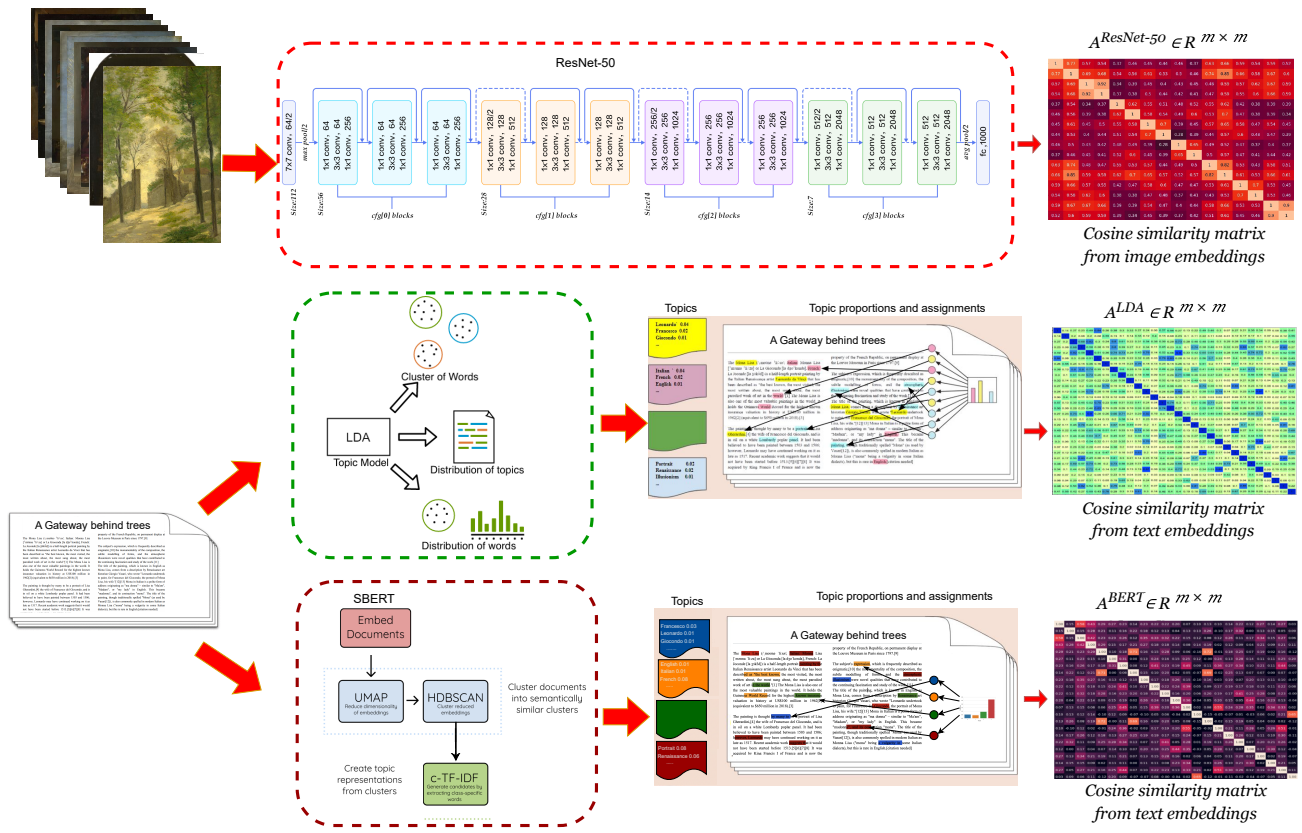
ResNet-50

7x7 conv, 64/2
max pool/2
Size:112
Size:56
1x1 conv, 64
3x3 conv, 64
1x1 conv, 256
1x1 conv, 64
3x3 conv, 64
1x1 conv, 256
1x1 conv, 64
3x3 conv, 64
1x1 conv, 256
cfg[0] blocks
Size:28
1x1 conv, 128/2
3x3 conv, 128
1x1 conv, 512
1x1 conv, 128
3x3 conv, 128
1x1 conv, 512
1x1 conv, 128
3x3 conv, 128
1x1 conv, 512
cfg[1] blocks
Size:14
1x1 conv, 256/2
3x3 conv, 256
1x1 conv, 1024
1x1 conv, 256
3x3 conv, 256
1x1 conv, 1024
1x1 conv, 256
3x3 conv, 256
1x1 conv, 1024
cfg[2] blocks
Size:7
1x1 conv, 512/2
3x3 conv, 512
1x1 conv, 2048
1x1 conv, 512
3x3 conv, 512
1x1 conv, 2048
1x1 conv, 512
3x3 conv, 512
1x1 conv, 2048
cfg[3] blocks
avg pool/2
fc, 1000

$A^{ResNet\text{-}50} \in R^{m \times m}$
Cosine similarity matrix from image embeddings

Cluster of Words
LDA
Topic Model
Distribution of topics
Distribution of words

Topics
Leonardo 0.04
Francesco 0.02
Giocondo 0.01
...
Italian 0.04
French 0.02
English 0.01
...
Portrait 0.02
Renaissance 0.02
Illusionism 0.01
...
Topic proportions and assignments
A Gateway behind trees

$A^{LDA} \in R^{m \times m}$
Cosine similarity matrix from text embeddings

A Gateway behind trees

SBERT
Embed Documents
UMAP
Reduce dimensionality of embeddings
HDBSCAN
Cluster reduced embeddings
Cluster documents into semantically similar clusters
Create topic representations from clusters
c-TF-IDF
Generate candidates by extracting class-specific words

Topics
Francesco 0.03
Leonardo 0.01
Giocondo 0.01
English 0.03
Italian 0.01
French 0.09
Portrait 0.08
Renaissance 0.06
Topic proportions and assignments
A Gateway behind trees

$A^{BERT} \in R^{m \times m}$
Cosine similarity matrix from text embeddings